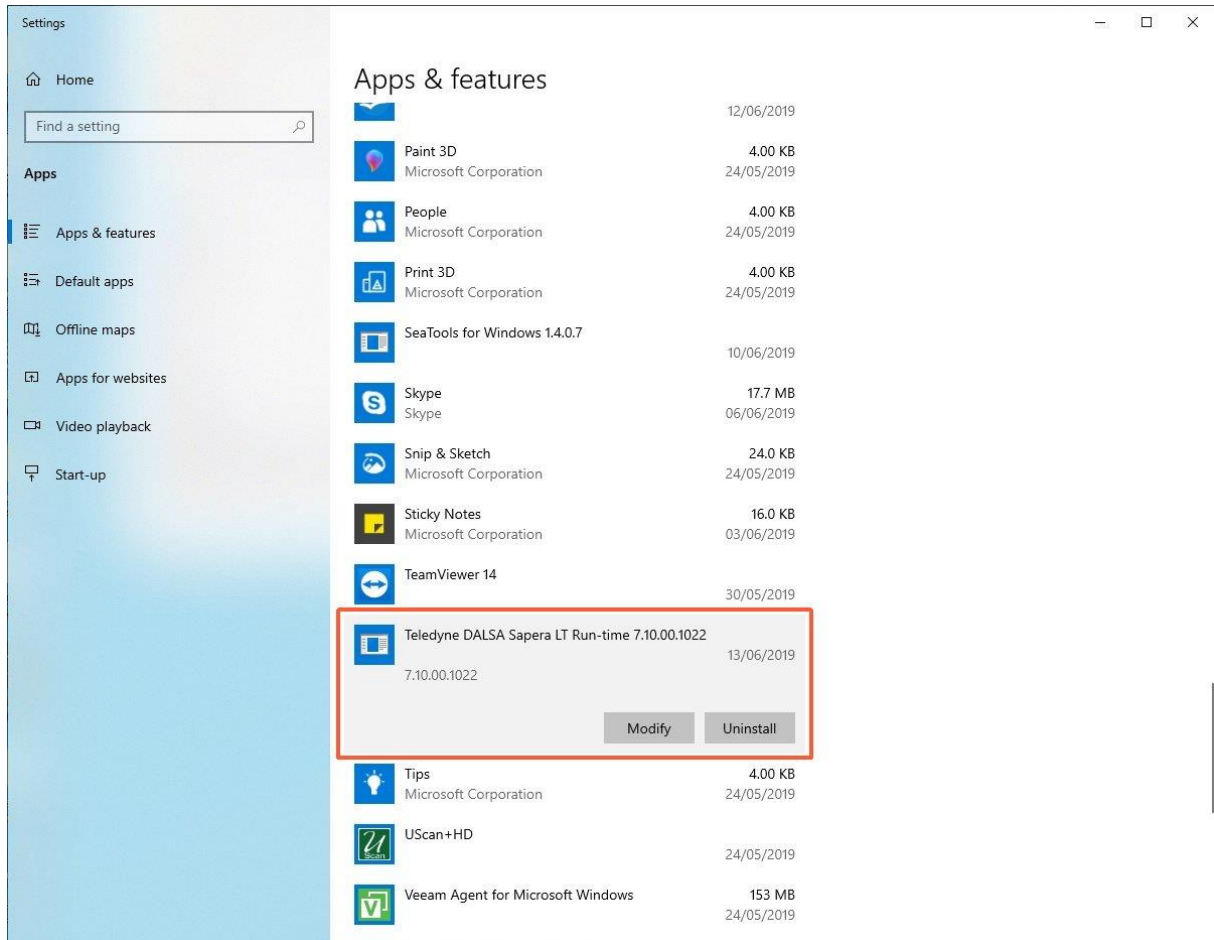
Settings

Home

Find a setting

Apps

Apps & features

Default apps

Offline maps

Apps for websites

Video playback

Start-up

Apps & features

12/06/2019

Paint 3D
Microsoft Corporation
4.00 KB
24/05/2019

People
Microsoft Corporation
4.00 KB
24/05/2019

Print 3D
Microsoft Corporation
4.00 KB
24/05/2019

SeaTools for Windows 1.4.0.7
10/06/2019

Skype
Skype
17.7 MB
06/06/2019

Snip & Sketch
Microsoft Corporation
24.0 KB
24/05/2019

Sticky Notes
Microsoft Corporation
16.0 KB
03/06/2019

TeamViewer 14
30/05/2019

Teledyne DALSA Sapera LT Run-time 7.10.00.1022
13/06/2019
7.10.00.1022

Modify
Uninstall

Tips
Microsoft Corporation
4.00 KB
24/05/2019

UScan+HD
24/05/2019

Veeam Agent for Microsoft Windows
153 MB
24/05/2019